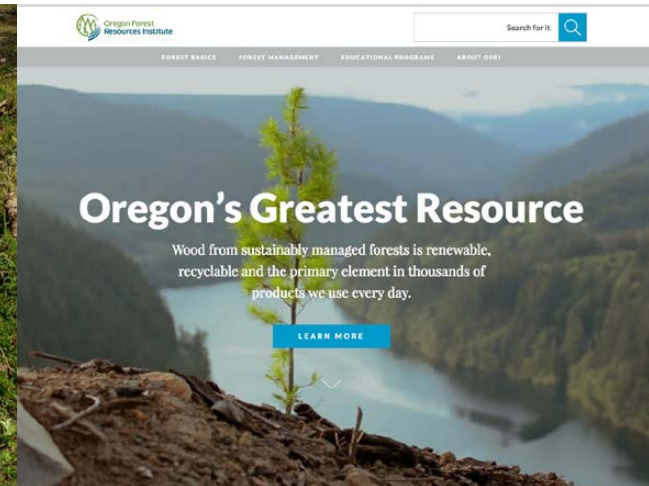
Oregon Forest Resources Institute

Search for it

FOREST BASICS FOREST MANAGEMENT EDUCATIONAL PROGRAMS ABOUT OFRI

Oregon's Greatest Resource

Wood from sustainably managed forests is renewable, recyclable and the primary element in thousands of products we use every day.

LEARN MORE